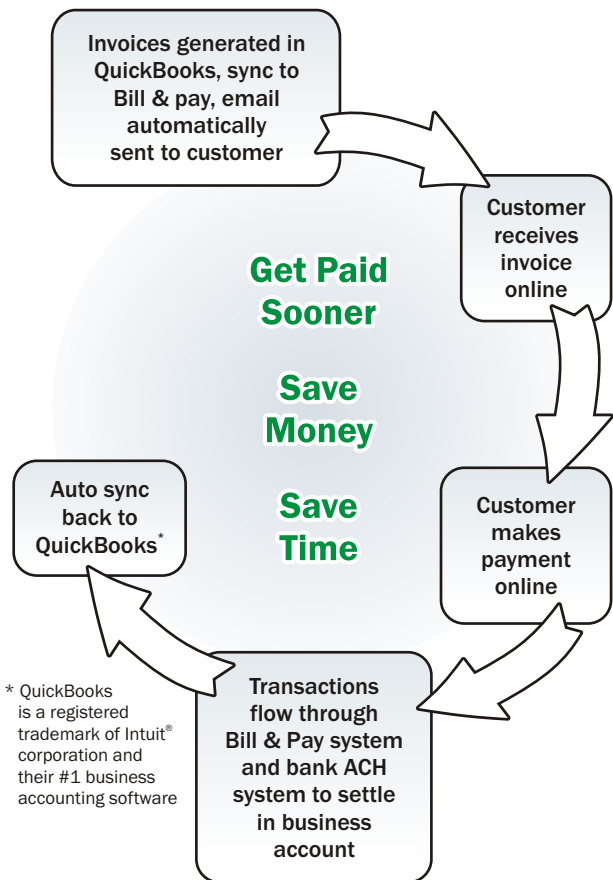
Invoices generated in QuickBooks, sync to Bill & pay, email automatically sent to customer

Customer receives invoice online

Customer makes payment online

Transactions flow through Bill & Pay system and bank ACH system to settle in business account

Auto sync back to QuickBooks*

Get Paid Sooner

Save Money

Save Time

* QuickBooks is a registered trademark of Intuit® corporation and their #1 business accounting software